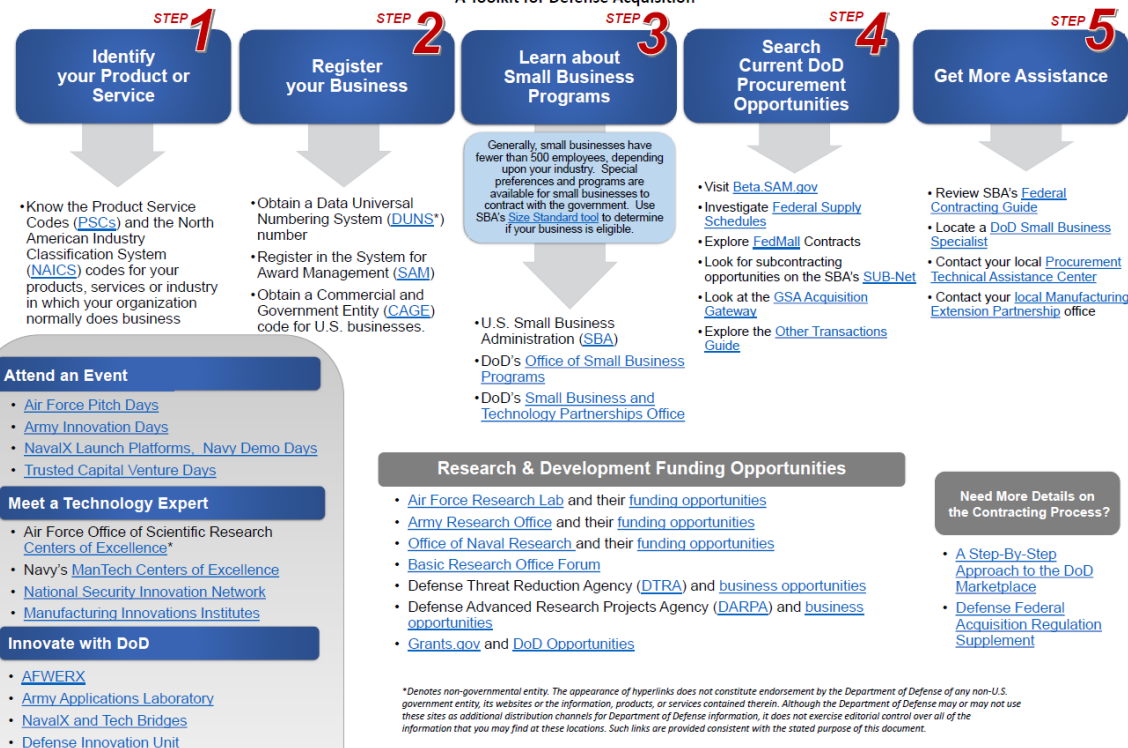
A Toolkit for Defense Acquisition

STEP 1
Identify your Product or Service

STEP 2
Register your Business

STEP 3
Learn about Small Business Programs

STEP 4
Search Current DoD Procurement Opportunities

STEP 5
Get More Assistance

• Know the Product Service Codes (PSCs) and the North American Industry Classification System (NAICS) codes for your products, services or industry in which your organization normally does business

• Obtain a Data Universal Numbering System (DUNS*) number
• Register in the System for Award Management (SAM)
• Obtain a Commercial and Government Entity (CAGE) code for U.S. businesses.

Generally, small businesses have fewer than 500 employees, depending upon your industry. Special preferences and programs are available for small businesses to contract with the government. Use SBA's Size Standard tool to determine if your business is eligible.

• U.S. Small Business Administration (SBA)
• DoD's Office of Small Business Programs
• DoD's Small Business and Technology Partnerships Office

• Visit Beta.SAM.gov
• Investigate Federal Supply Schedules
• Explore FedMall Contracts
• Look for subcontracting opportunities on the SBA's SUB-Net
• Look at the GSA Acquisition Gateway
• Explore the Other Transactions Guide

• Review SBA's Federal Contracting Guide
• Locate a DoD Small Business Specialist
• Contact your local Procurement Technical Assistance Center
• Contact your local Manufacturing Extension Partnership office

Attend an Event
• Air Force Pitch Days
• Army Innovation Days
• NavalX Launch Platforms, Navy Demo Days
• Trusted Capital Venture Days

Meet a Technology Expert
• Air Force Office of Scientific Research Centers of Excellence*
• Navy's ManTech Centers of Excellence
• National Security Innovation Network
• Manufacturing Innovations Institutes

Innovate with DoD
• AFWERX
• Army Applications Laboratory
• NavalX and Tech Bridges
• Defense Innovation Unit

Research & Development Funding Opportunities
• Air Force Research Lab and their funding opportunities
• Army Research Office and their funding opportunities
• Office of Naval Research and their funding opportunities
• Basic Research Office Forum
• Defense Threat Reduction Agency (DTRA) and business opportunities
• Defense Advanced Research Projects Agency (DARPA) and business opportunities
• Grants.gov and DoD Opportunities

Need More Details on the Contracting Process?
• A Step-By-Step Approach to the DoD Marketplace
• Defense Federal Acquisition Regulation Supplement

*Denotes non-governmental entity. The appearance of hyperlinks does not constitute endorsement by the Department of Defense of any non-U.S. government entity, its websites or the information, products, or services contained therein. Although the Department of Defense may or may not use these sites as additional distribution channels for Department of Defense information, it does not exercise editorial control over all of the information that you may find at these locations. Such links are provided consistent with the stated purpose of this document.